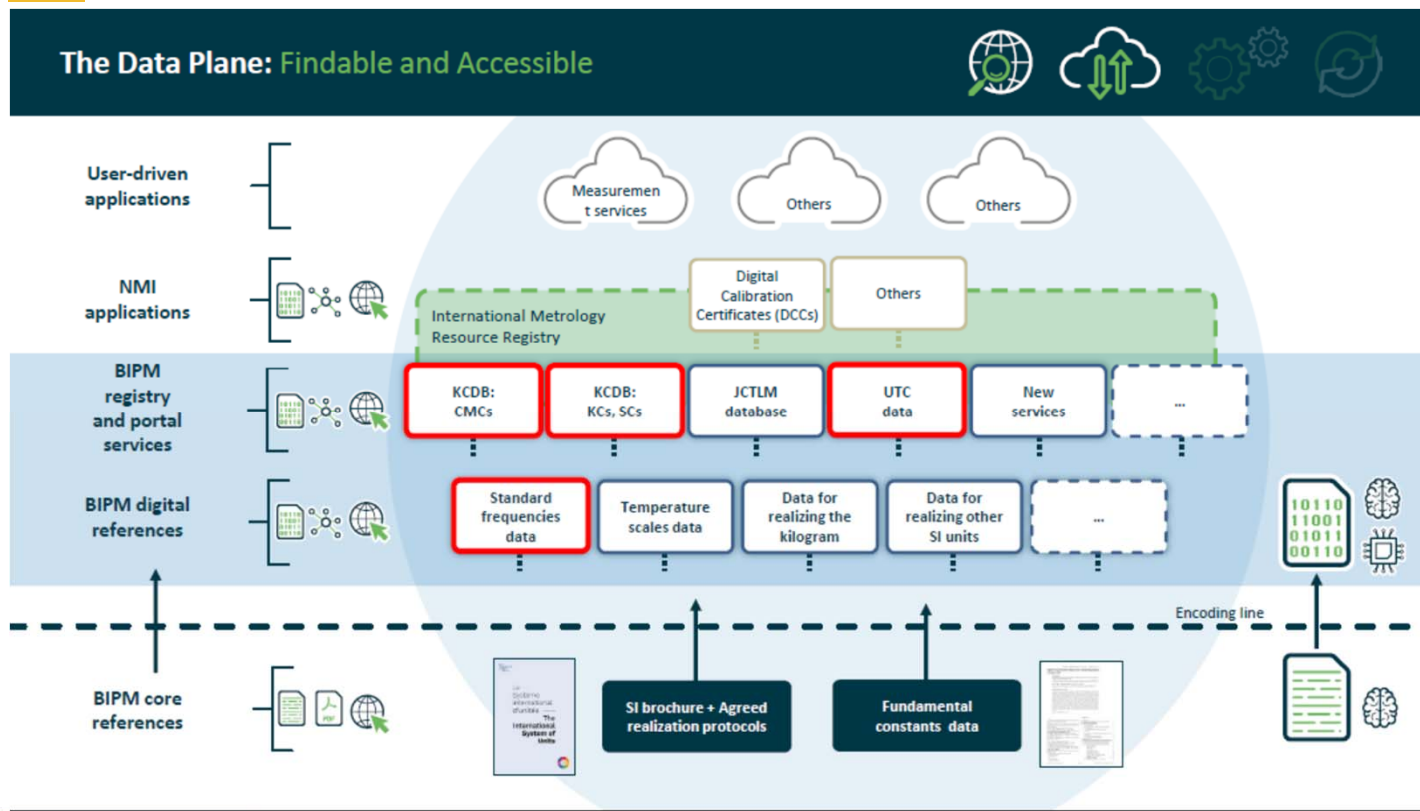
The Data Plane: Findable and Accessible

User-driven applications

Measuremen t services

Others

Others

NMI applications

Digital Calibration Certificates (DCCs)

Others

International Metrology Resource Registry

BIPM registry and portal services

KCDB: CMCs

KCDB: KCs, SCs

JCTLM database

UTC data

New services

...

BIPM digital references

Standard frequencies data

Temperature scales data

Data for realizing the kilogram

Data for realizing other SI units

...

10110
11001
01011
00110

Encoding line

BIPM core references

PDF

Le Système international d'unités
The International System of Units

SI brochure + Agreed realization protocols

Fundamental constants data